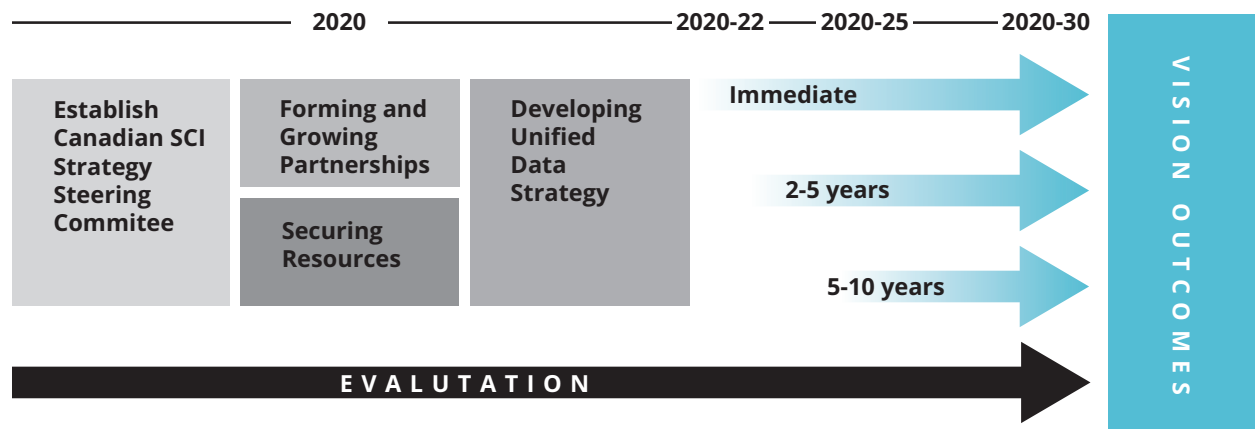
2020

2020-22

2020-25

2020-30

Establish Canadian SCI Strategy Steering Commitee

Forming and Growing Partnerships

Securing Resources

Developing Unified Data Strategy

Immediate

2-5 years

5-10 years

VISION OUTCOMES

EVALUATION